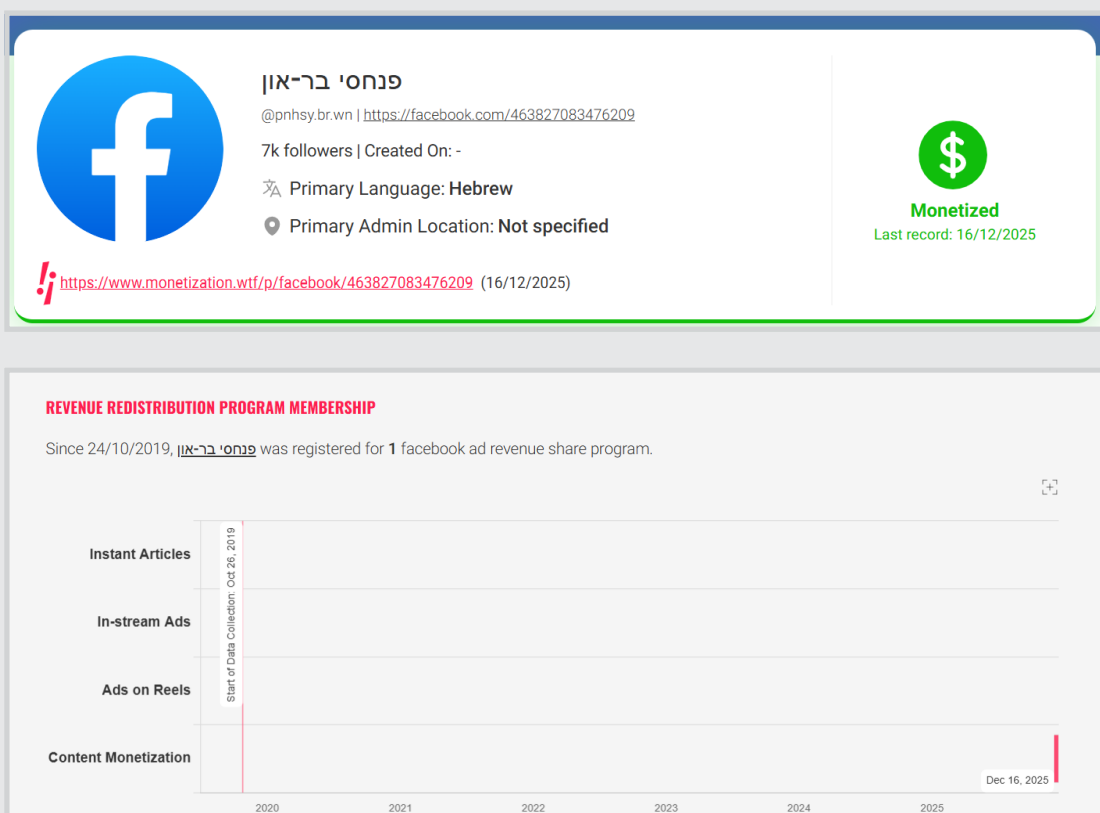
פנחסי בר-און

@pnhsy.br.wn | https://facebook.com/463827083476209

7k followers | Created On: -

Primary Language: Hebrew

Primary Admin Location: Not specified

https://www.monetization.wtf/p/facebook/463827083476209 (16/12/2025)

Monetized

Last record: 16/12/2025

REVENUE REDISTRIBUTION PROGRAM MEMBERSHIP

Since 24/10/2019, פנחסי בר-און was registered for 1 facebook ad revenue share program.

Instant Articles

In-stream Ads

Ads on Reels

Content Monetization

Start of Data Collection: Oct 26, 2019

Dec 16, 2025

2020 2021 2022 2023 2024 2025